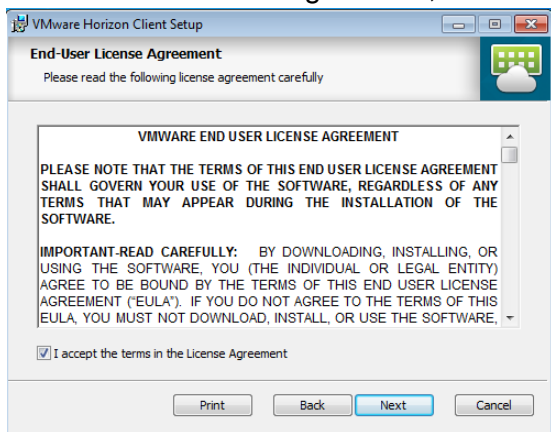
VMware Horizon Client Setup

End-User License Agreement

Please read the following license agreement carefully

VMWARE END USER LICENSE AGREEMENT

PLEASE NOTE THAT THE TERMS OF THIS END USER LICENSE AGREEMENT SHALL GOVERN YOUR USE OF THE SOFTWARE, REGARDLESS OF ANY TERMS THAT MAY APPEAR DURING THE INSTALLATION OF THE SOFTWARE.

IMPORTANT-READ CAREFULLY: BY DOWNLOADING, INSTALLING, OR USING THE SOFTWARE, YOU (THE INDIVIDUAL OR LEGAL ENTITY) AGREE TO BE BOUND BY THE TERMS OF THIS END USER LICENSE AGREEMENT ("EULA"). IF YOU DO NOT AGREE TO THE TERMS OF THIS EULA, YOU MUST NOT DOWNLOAD, INSTALL, OR USE THE SOFTWARE,

I accept the terms in the License Agreement

Print Back Next Cancel